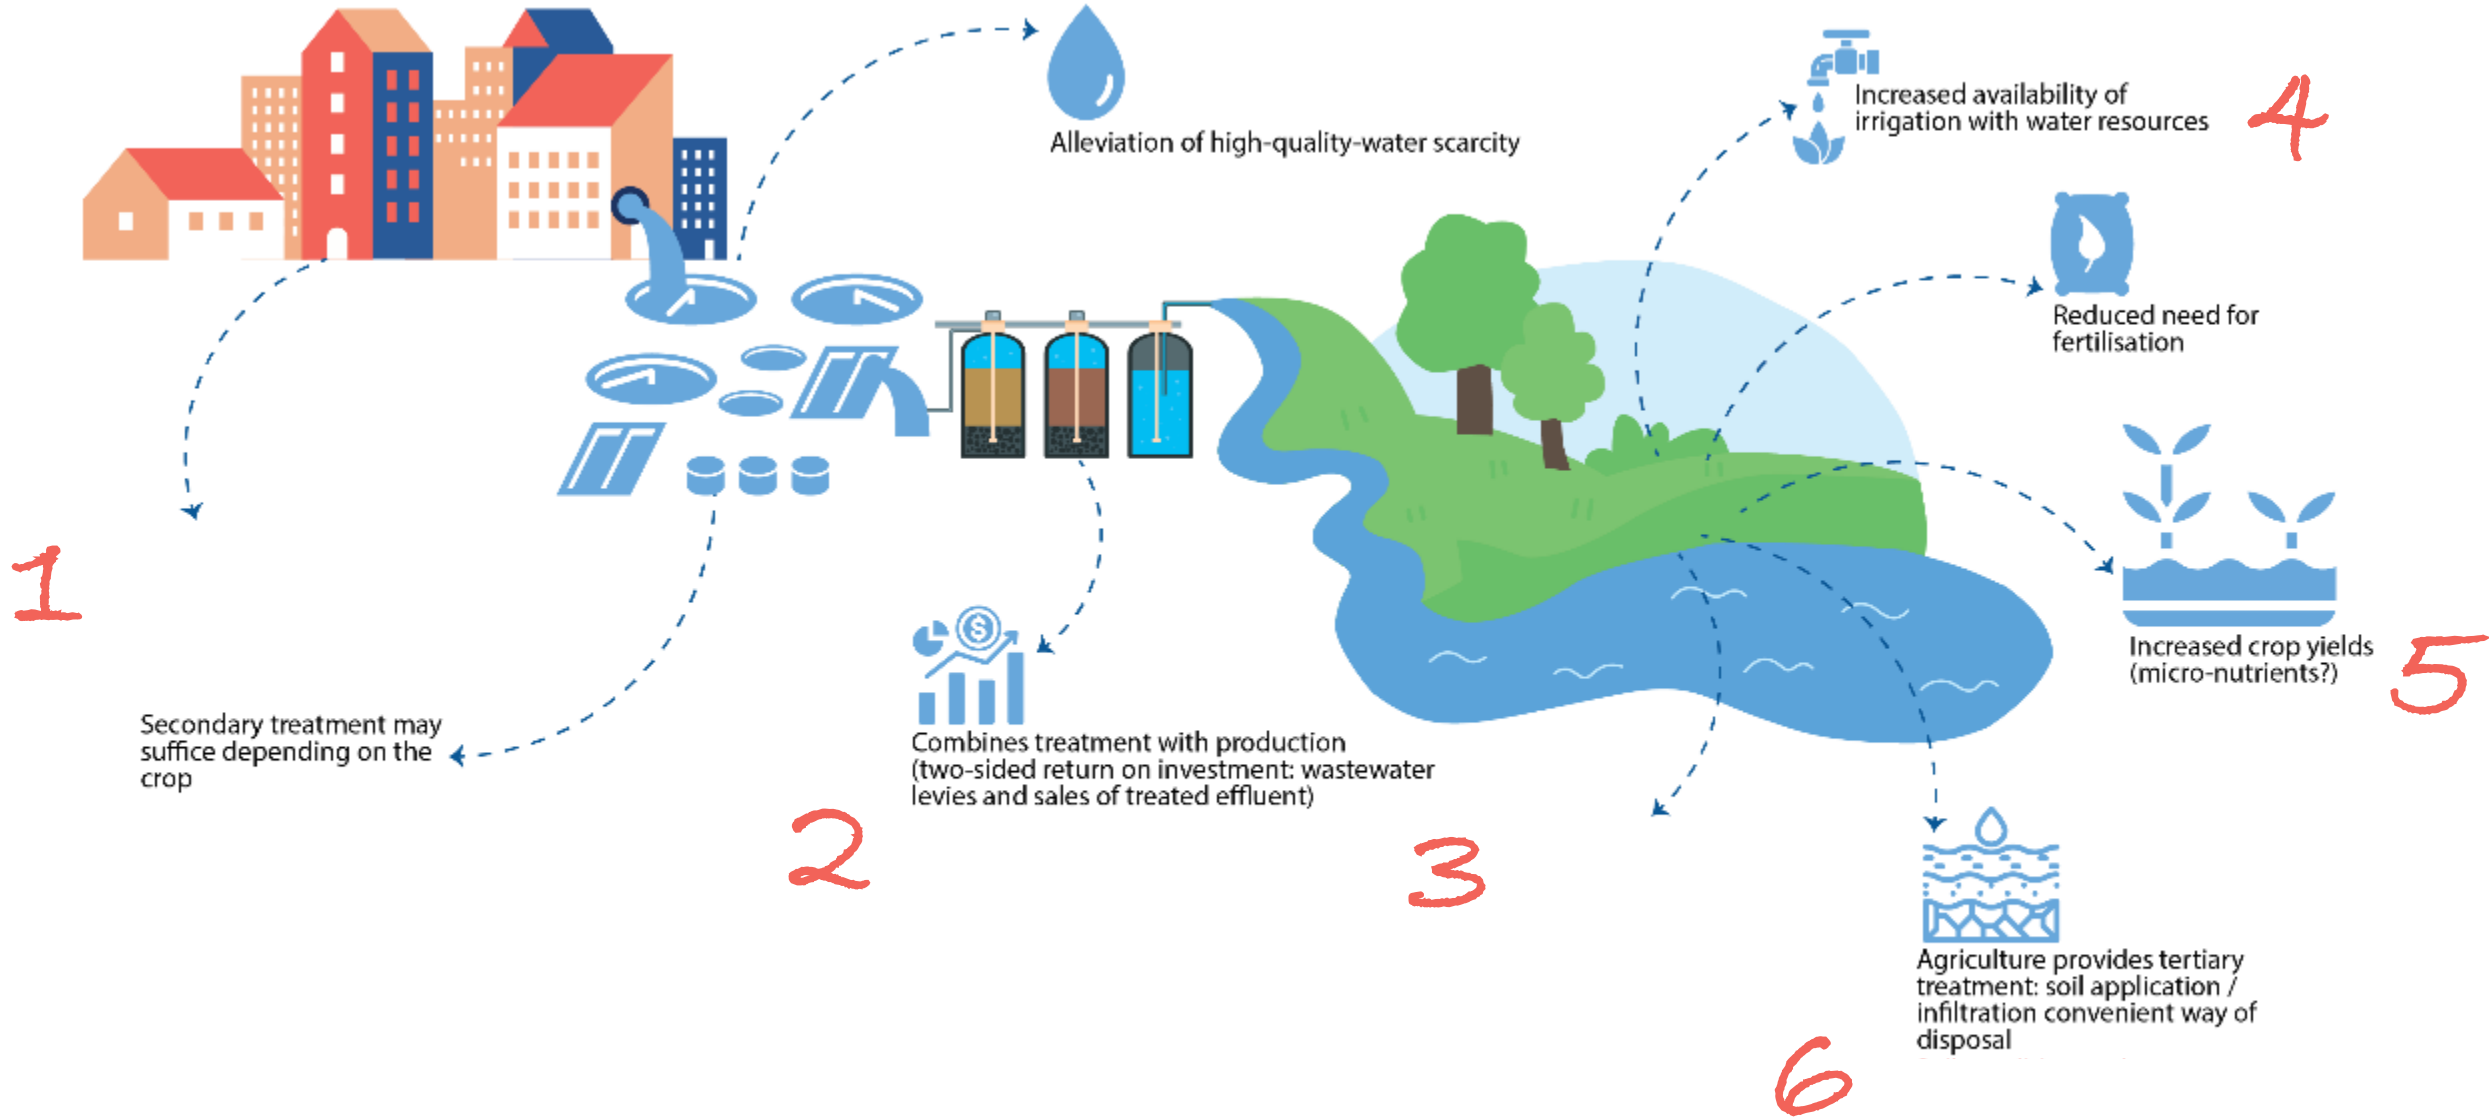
Alleviation of high-quality-water scarcity

Increased availability of irrigation with water resources

4

Reduced need for fertilisation

1

Secondary treatment may suffice depending on the crop

Combines treatment with production (two-sided return on investment: wastewater levies and sales of treated effluent)

Increased crop yields (micro-nutrients?)

5

2

3

Agriculture provides tertiary treatment: soil application / infiltration convenient way of disposal

6